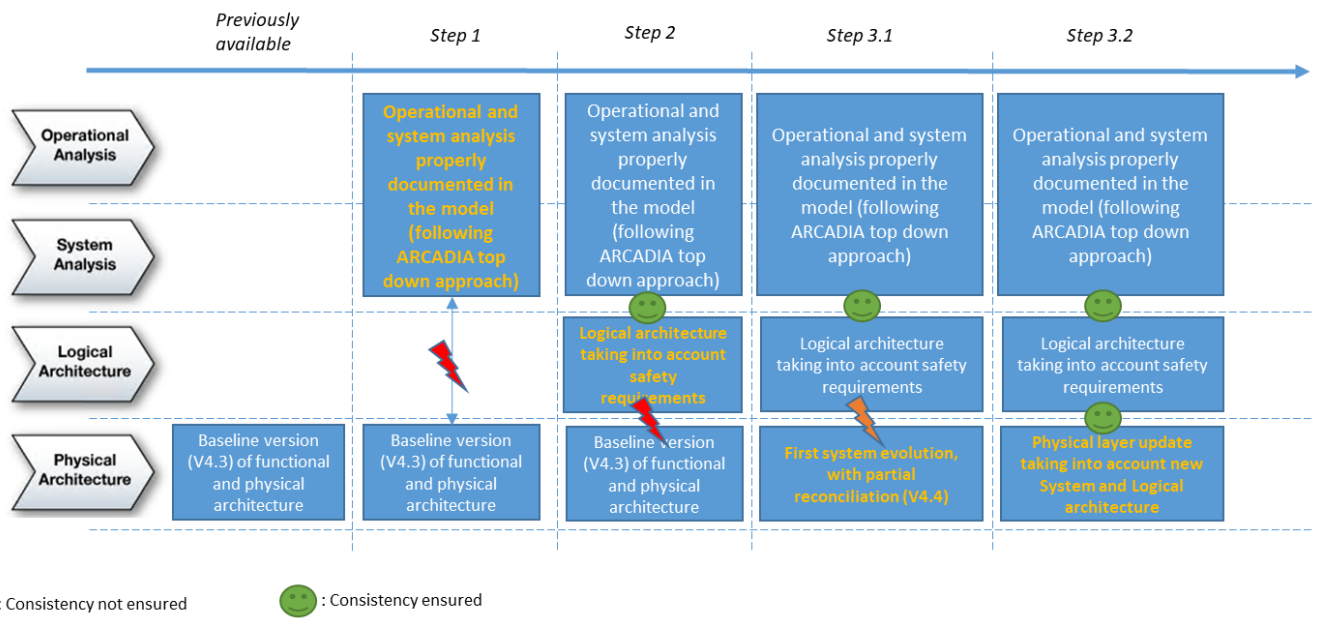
| | Previously available | Step 1 | Step 2 | Step 3.1 | Step 3.2 |
|---|---|---|---|---|---|
| Operational Analysis / System Analysis | | Operational and system analysis properly documented in the model (following ARCADIA top down approach) | Operational and system analysis properly documented in the model (following ARCADIA top down approach) | Operational and system analysis properly documented in the model (following ARCADIA top down approach) | Operational and system analysis properly documented in the model (following ARCADIA top down approach) |
| Logical Architecture | | | Logical architecture taking into account safety requirements | Logical architecture taking into account safety requirements | Logical architecture taking into account safety requirements |
| Physical Architecture | Baseline version (V4.3) of functional and physical architecture | Baseline version (V4.3) of functional and physical architecture | Baseline version (V4.3) of functional and physical architecture | First system evolution, with partial reconciliation (V4.4) | Physical layer update taking into account new System and Logical architecture |

: Consistency not ensured

: Consistency ensured